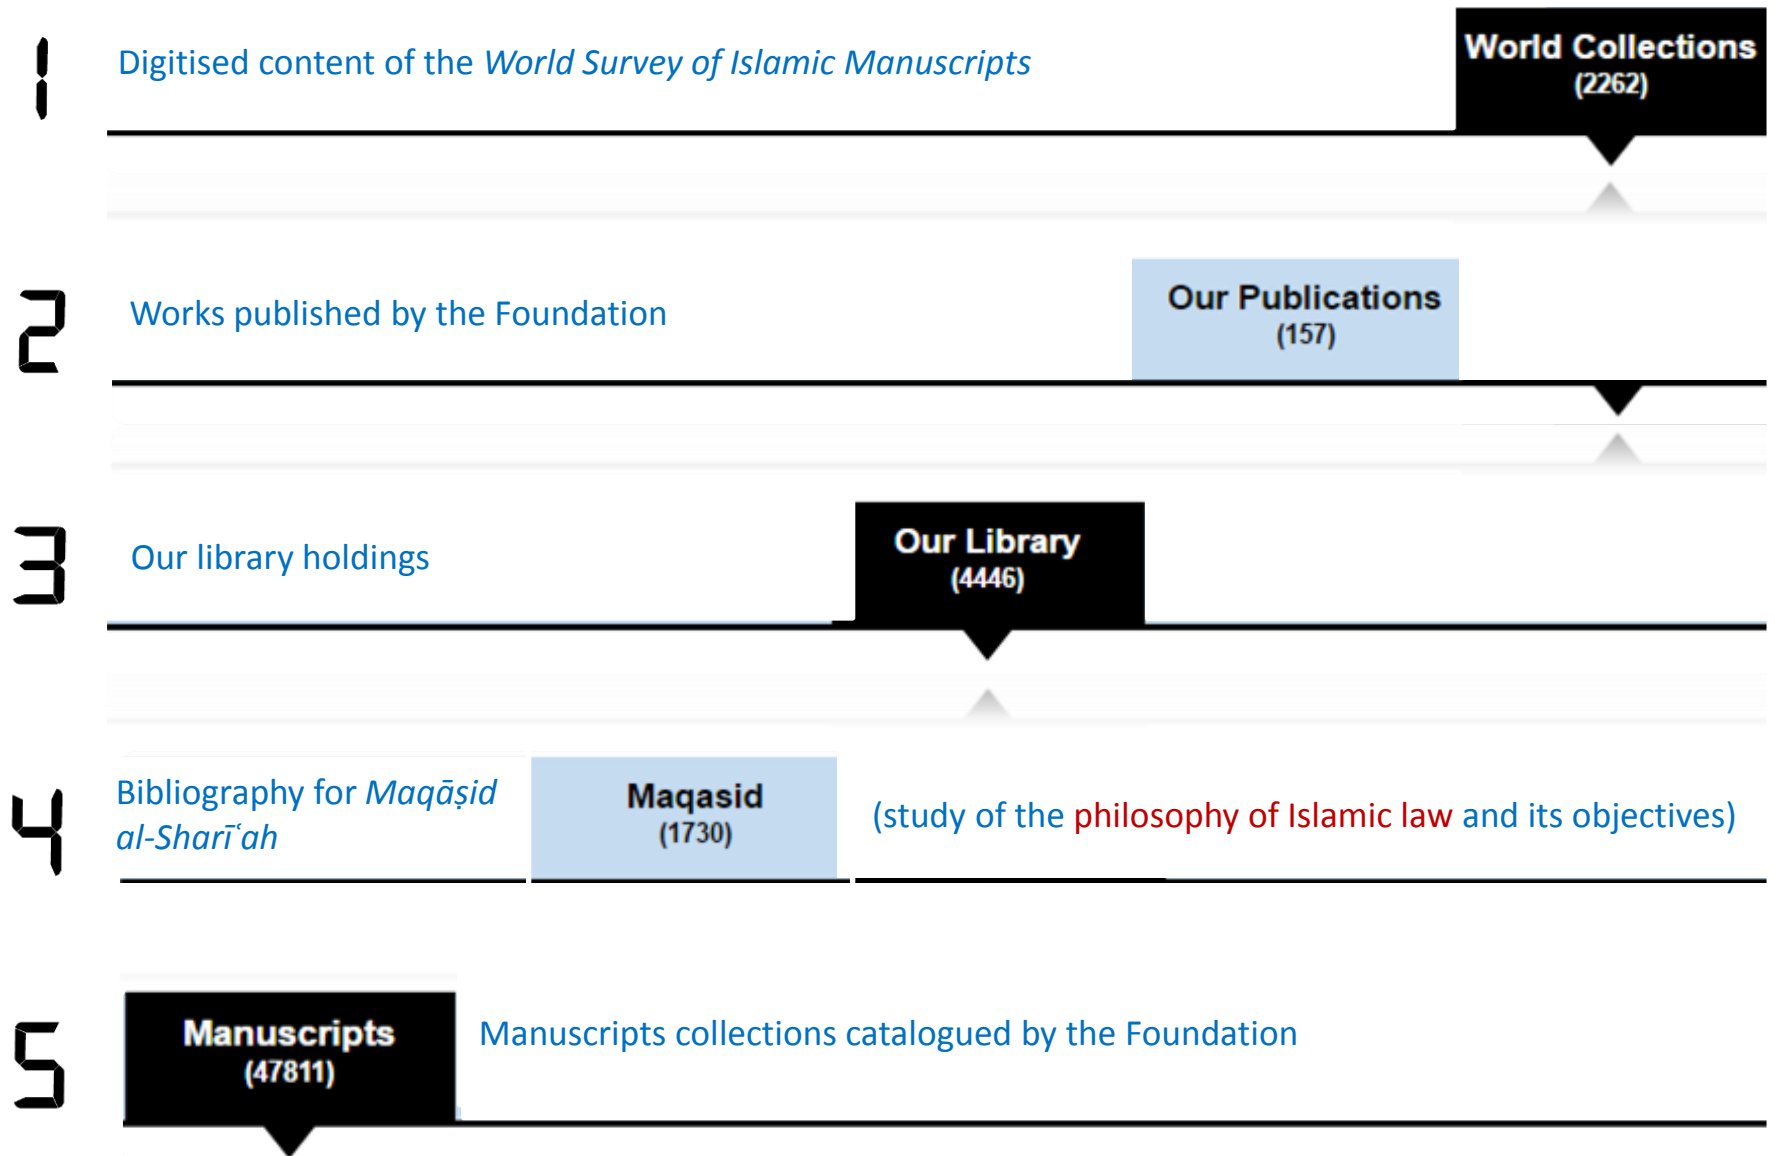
1

Digitised content of the *World Survey of Islamic Manuscripts*

World Collections
(2262)

2

Works published by the Foundation

Our Publications
(157)

3

Our library holdings

Our Library
(4446)

4

Bibliography for *Maqāṣid al-Sharīʿah*

Maqasid
(1730)

(study of the philosophy of Islamic law and its objectives)

5

Manuscripts
(47811)

Manuscripts collections catalogued by the Foundation